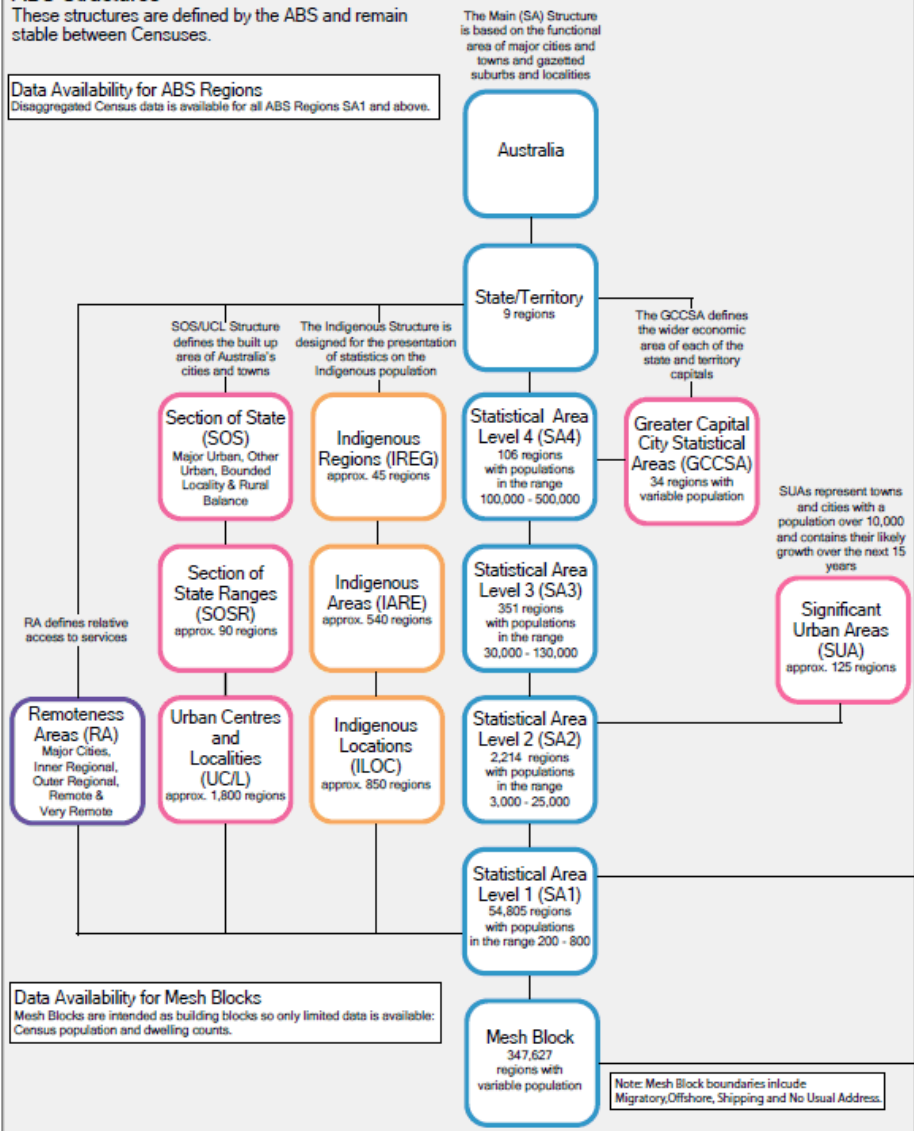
ABS Structures
These structures are defined by the ABS and remain stable between Censuses.

The Main (SA) Structure is based on the functional area of major cities and towns and gazetted suburbs and localities

Data Availability for ABS Regions
Disaggregated Census data is available for all ABS Regions SA1 and above.

Australia

State/Territory
9 regions

SOS/UCL Structure defines the built up area of Australia's cities and towns

The Indigenous Structure is designed for the presentation of statistics on the Indigenous population

The GCCSA defines the wider economic area of each of the state and territory capitals

Section of State (SOS)
Major Urban, Other Urban, Bounded Locality & Rural Balance

Indigenous Regions (IREG)
approx. 45 regions

Statistical Area Level 4 (SA4)
106 regions with populations in the range 100,000 - 500,000

Greater Capital City Statistical Areas (GCCSA)
34 regions with variable population

SUAs represent towns and cities with a population over 10,000 and contains their likely growth over the next 15 years

RA defines relative access to services

Section of State Ranges (SOSR)
approx. 90 regions

Indigenous Areas (IARE)
approx. 540 regions

Statistical Area Level 3 (SA3)
351 regions with populations in the range 30,000 - 130,000

Significant Urban Areas (SUA)
approx. 125 regions

Remoteness Areas (RA)
Major Cities, Inner Regional, Outer Regional, Remote & Very Remote

Urban Centres and Localities (UC/L)
approx. 1,800 regions

Indigenous Locations (ILOC)
approx. 850 regions

Statistical Area Level 2 (SA2)
2,214 regions with populations in the range 3,000 - 25,000

Statistical Area Level 1 (SA1)
54,805 regions with populations in the range 200 - 800

Data Availability for Mesh Blocks
Mesh Blocks are intended as building blocks so only limited data is available: Census population and dwelling counts.

Mesh Block
347,627 regions with variable population

Note: Mesh Block boundaries inlcude Migratory,Offshore, Shipping and No Usual Address.